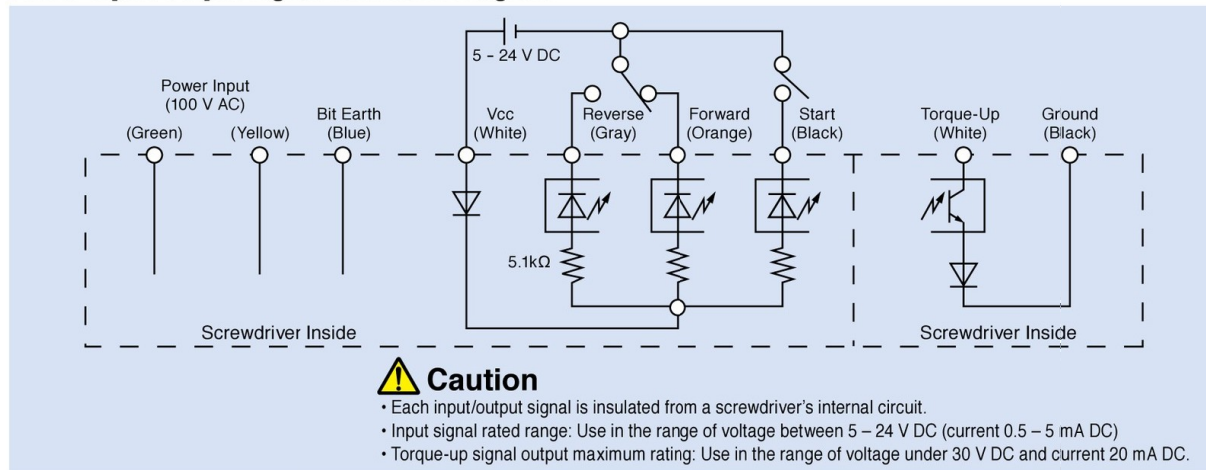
5 - 24 V DC

Power Input
(100 V AC)
(Green) (Yellow)

Bit Earth
(Blue)

Vcc
(White)

Reverse
(Gray)

Forward
(Orange)

Start
(Black)

Torque-Up
(White)

Ground
(Black)

5.1kΩ

Screwdriver Inside

Screwdriver Inside

Caution

• Each input/output signal is insulated from a screwdriver's internal circuit.
• Input signal rated range: Use in the range of voltage between 5 – 24 V DC (current 0.5 – 5 mA DC)
• Torque-up signal output maximum rating: Use in the range of voltage under 30 V DC and current 20 mA DC.